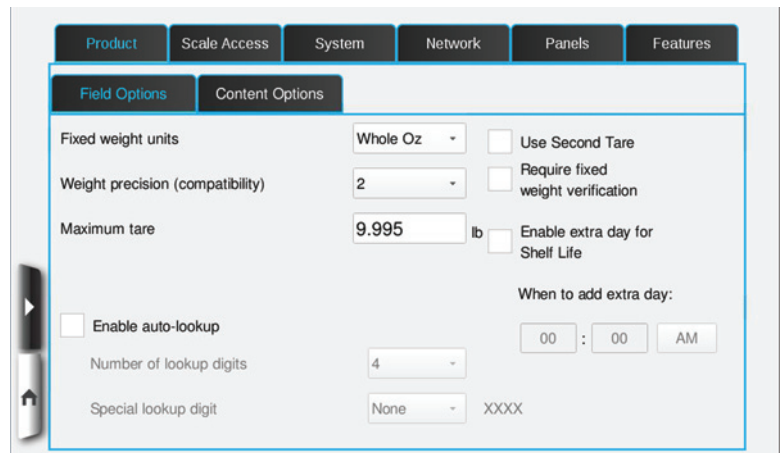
Product | Scale Access | System | Network | Panels | Features

Field Options | Content Options

Fixed weight units
Whole Oz
Use Second Tare

Weight precision (compatibility)
2
Require fixed weight verification

Maximum tare
9.995
lb
Enable extra day for Shelf Life

When to add extra day:

Enable auto-lookup

00 : 00 AM

Number of lookup digits
4

Special lookup digit
None
XXXX